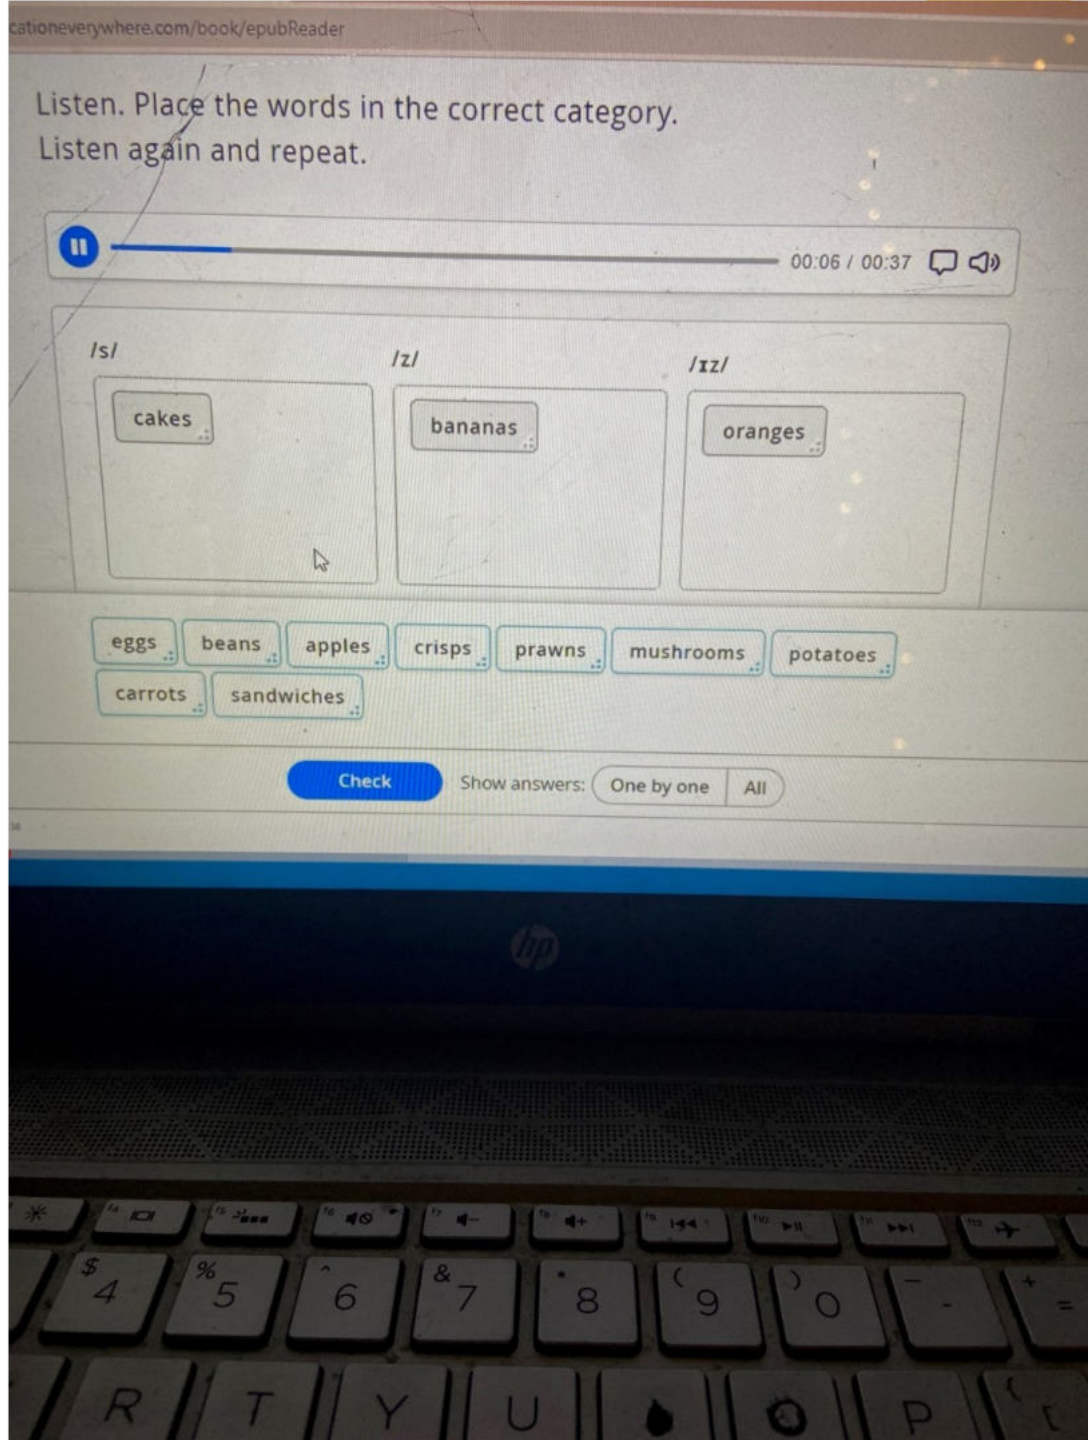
cationeverywhere.com/book/epubReader

Listen. Place the words in the correct category.
Listen again and repeat.

00:06 / 00:37

/s/

cakes

/z/

bananas

/ɪz/

oranges

eggs beans apples crisps prawns mushrooms potatoes carrots sandwiches

Check

Show answers: One by one All

hp

$ 4 % 5 ^ 6 & 7 * 8 ( 9 ) 0 - + =

R T Y U P